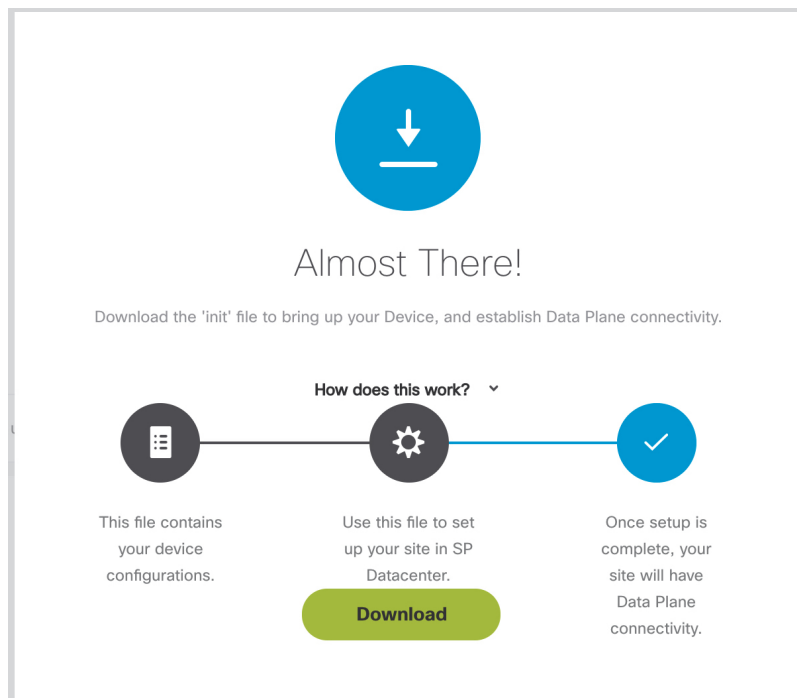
Almost There!

Download the 'init' file to bring up your Device, and establish Data Plane connectivity.

How does this work?

This file contains your device configurations.

Use this file to set up your site in SP Datacenter.

Download

Once setup is complete, your site will have Data Plane connectivity.